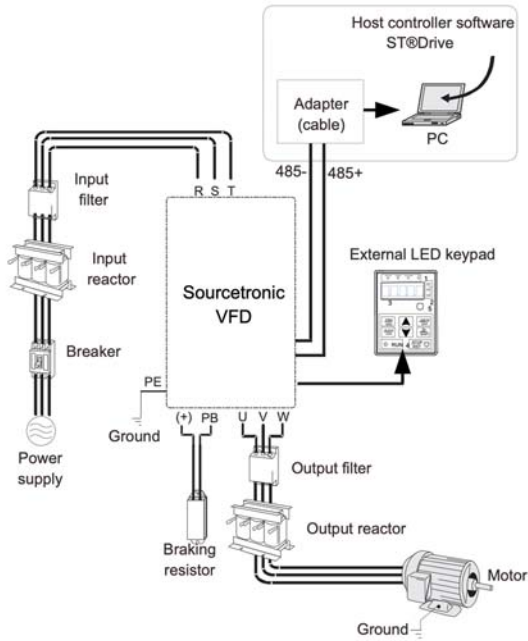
Host controller software
ST®Drive

Adapter
(cable)

PC

485-

485+

R S T

Input filter

Input reactor

Breaker

Power supply

External LED keypad

Sourcetronic
VFD

PE

Ground

(+) PB

U V W

Output filter

Output reactor

Braking resistor

Motor

Ground